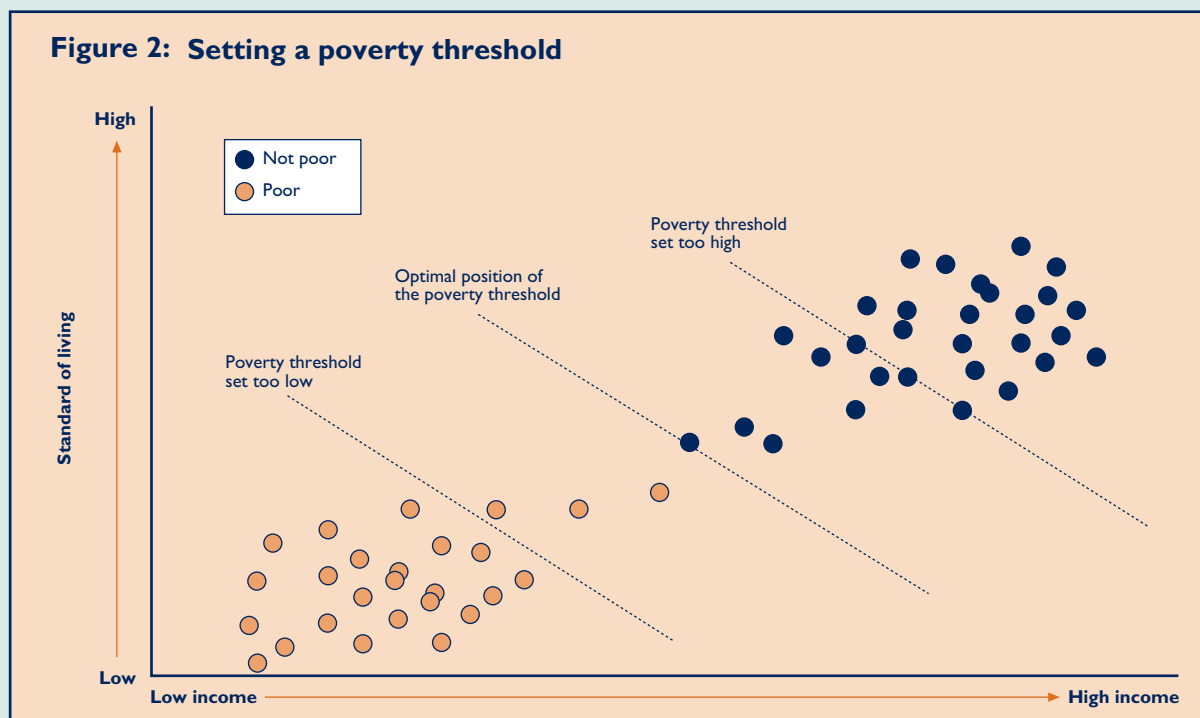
Figure 2: Setting a poverty threshold

High

Not poor

Poor

Poverty threshold set too high

Optimal position of the poverty threshold

Poverty threshold set too low

Standard of living

Low

Low income

High income